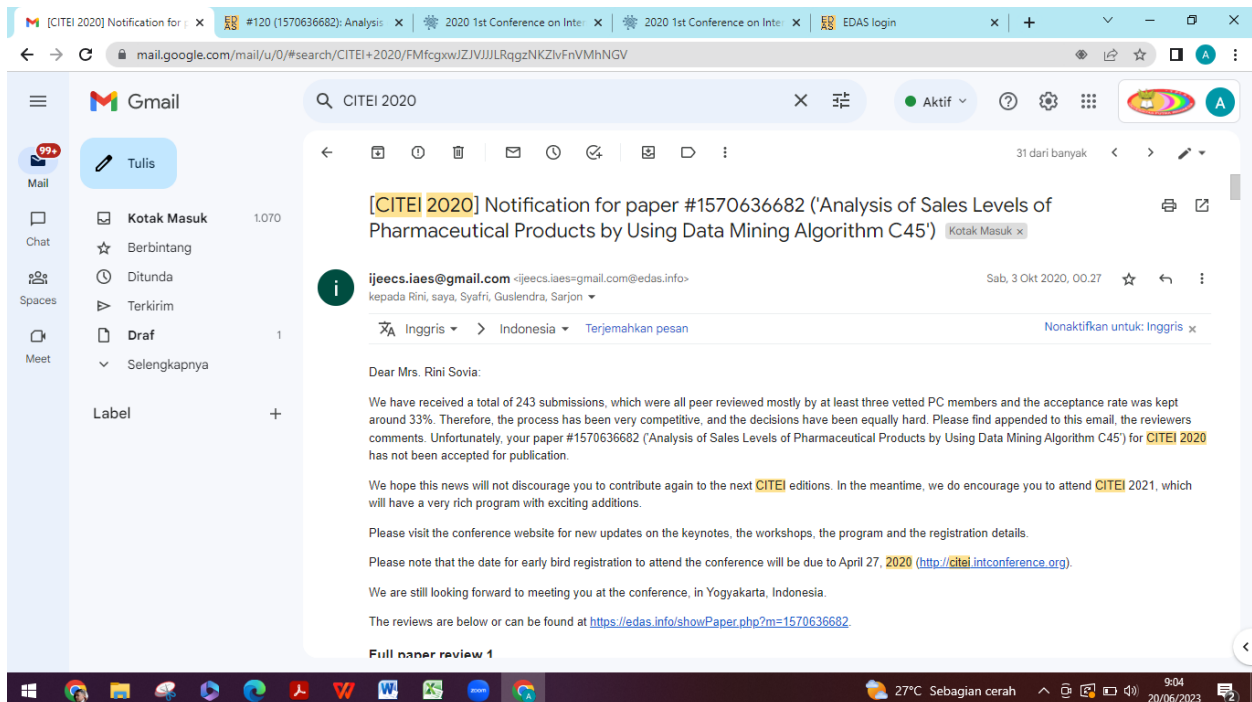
[CITEI 2020] Notification for p × | #120 (1570636682): Analysis × | 2020 1st Conference on Inter × | 2020 1st Conference on Inte × | EDAS login × | +

mail.google.com/mail/u/0/#search/CITEI+2020/FMfcgxwJZJVJJJLRqgzNKZlvFnVMhNGV

Gmail

CITEI 2020

Aktif

99+
Mail
Chat
Spaces
Meet

Tulis
Kotak Masuk 1.070
Berbintang
Ditunda
Terkirim
Draf 1
Selengkapnya

Label +

31 dari banyak

[CITEI 2020] Notification for paper #1570636682 ('Analysis of Sales Levels of Pharmaceutical Products by Using Data Mining Algorithm C45') Kotak Masuk ×

ijeecs.iaes@gmail.com <ijeecs.iaes=gmail.com@edas.info>
kepada Rini, saya, Syafri, Guslendra, Sarjon

Sab, 3 Okt 2020, 00.27

Inggris > Indonesia Terjemahkan pesan
Nonaktifkan untuk: Inggris ×

Dear Mrs. Rini Sovia:

We have received a total of 243 submissions, which were all peer reviewed mostly by at least three vetted PC members and the acceptance rate was kept around 33%. Therefore, the process has been very competitive, and the decisions have been equally hard. Please find appended to this email, the reviewers comments. Unfortunately, your paper #1570636682 ('Analysis of Sales Levels of Pharmaceutical Products by Using Data Mining Algorithm C45') for CITEI 2020 has not been accepted for publication.

We hope this news will not discourage you to contribute again to the next CITEI editions. In the meantime, we do encourage you to attend CITEI 2021, which will have a very rich program with exciting additions.

Please visit the conference website for new updates on the keynotes, the workshops, the program and the registration details.

Please note that the date for early bird registration to attend the conference will be due to April 27, 2020 (http://citei.intconference.org).

We are still looking forward to meeting you at the conference, in Yogyakarta, Indonesia.

The reviews are below or can be found at https://edas.info/showPaper.php?m=1570636682.

Full paper review 1

27°C Sebagian cerah
9:04
20/06/2023